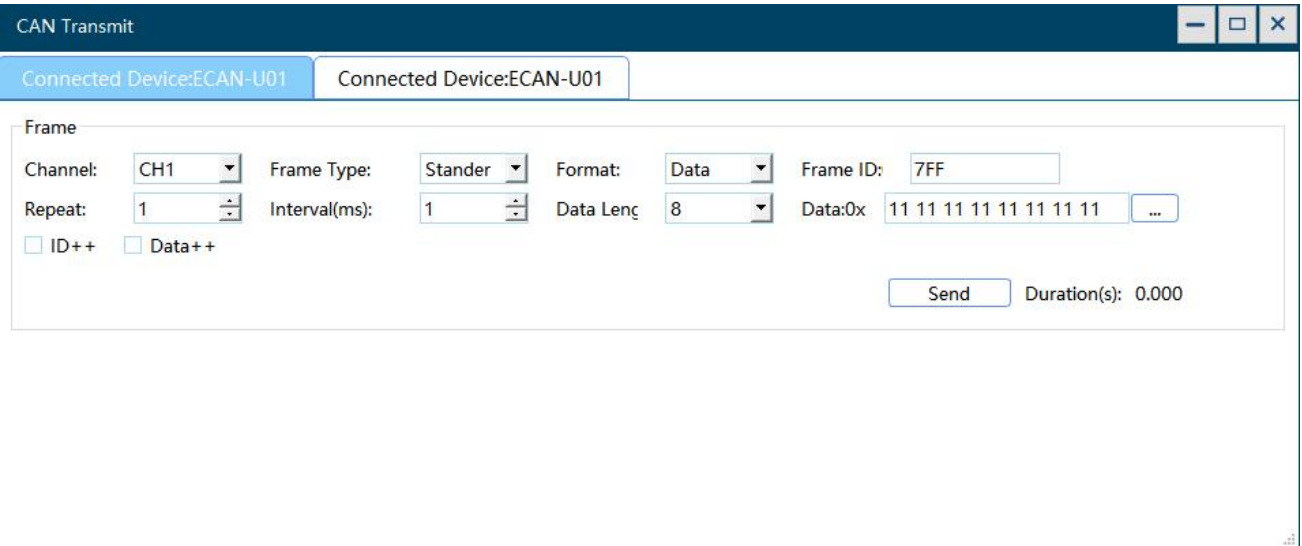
CAN Transmit

Connected Device:ECAN-U01 | Connected Device:ECAN-U01

Frame

Channel: CH1 | Frame Type: Stander | Format: Data | Frame ID: 7FF

Repeat: 1 | Interval(ms): 1 | Data Lenç 8 | Data:0x 11 11 11 11 11 11 11 11 | ...

ID++ | Data++

Send | Duration(s): 0.000